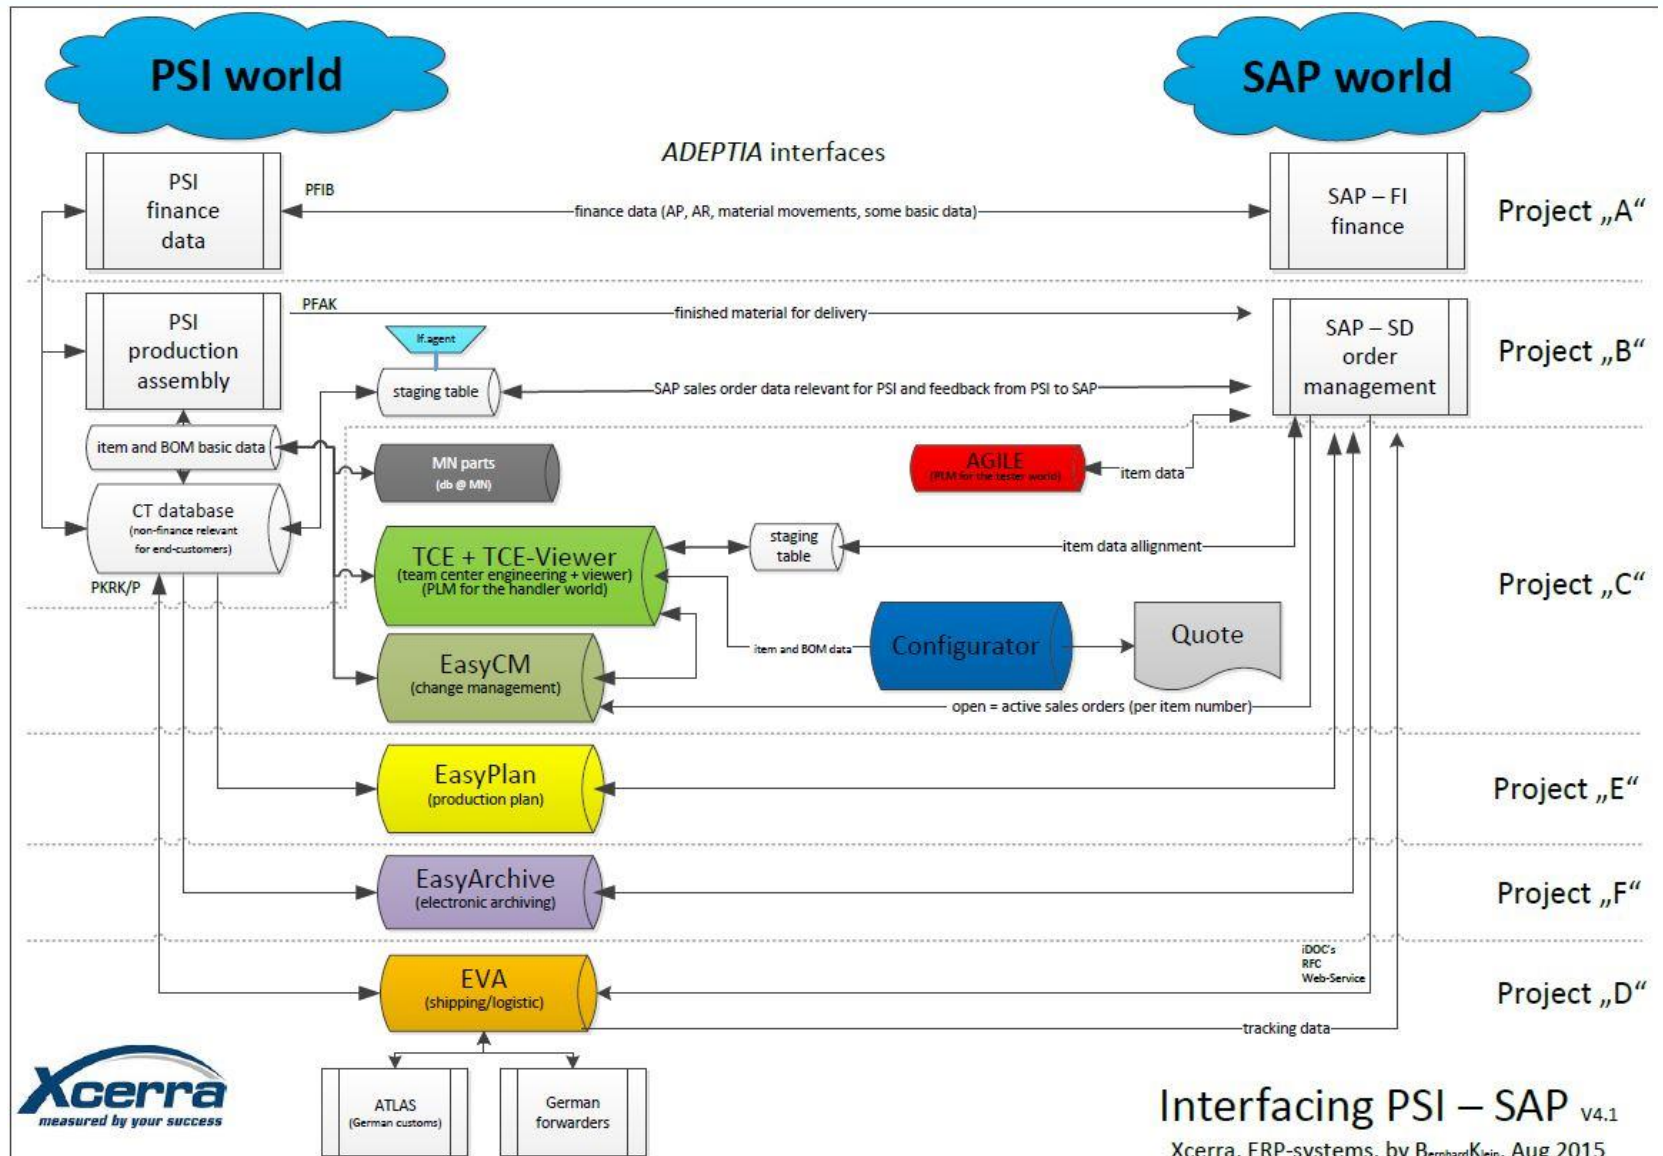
PSI world

SAP world

ADEPTIA interfaces

PSI finance data

PFIB

finance data (AP, AR, material movements, some basic data)

SAP – FI finance

Project „A“

PSI production assembly

PFAK

finished material for delivery

SAP – SD order management

Project „B“

lf.agent

staging table

SAP sales order data relevant for PSI and feedback from PSI to SAP

item and BOM basic data

MN parts (db @ MN)

AGILE (PLM for the tester world)

item data

CT database (non-finance relevant for end-customers)

TCE + TCE-Viewer (team center engineering + viewer) (PLM for the handler world)

staging table

item data allignment

PKRK/P

Project „C“

Configurator

Quote

item and BOM data

EasyCM (change management)

open = active sales orders (per item number)

EasyPlan (production plan)

Project „E“

EasyArchive (electronic archiving)

Project „F“

iDOC's
RFC
Web-Service

EVA (shipping/logistic)

Project „D“

tracking data

Xcerra measured by your success

ATLAS (German customs)

German forwarders

Interfacing PSI – SAP V4.1

Xcerra, ERP-systems, by Bernhard Klein, Aug 2015